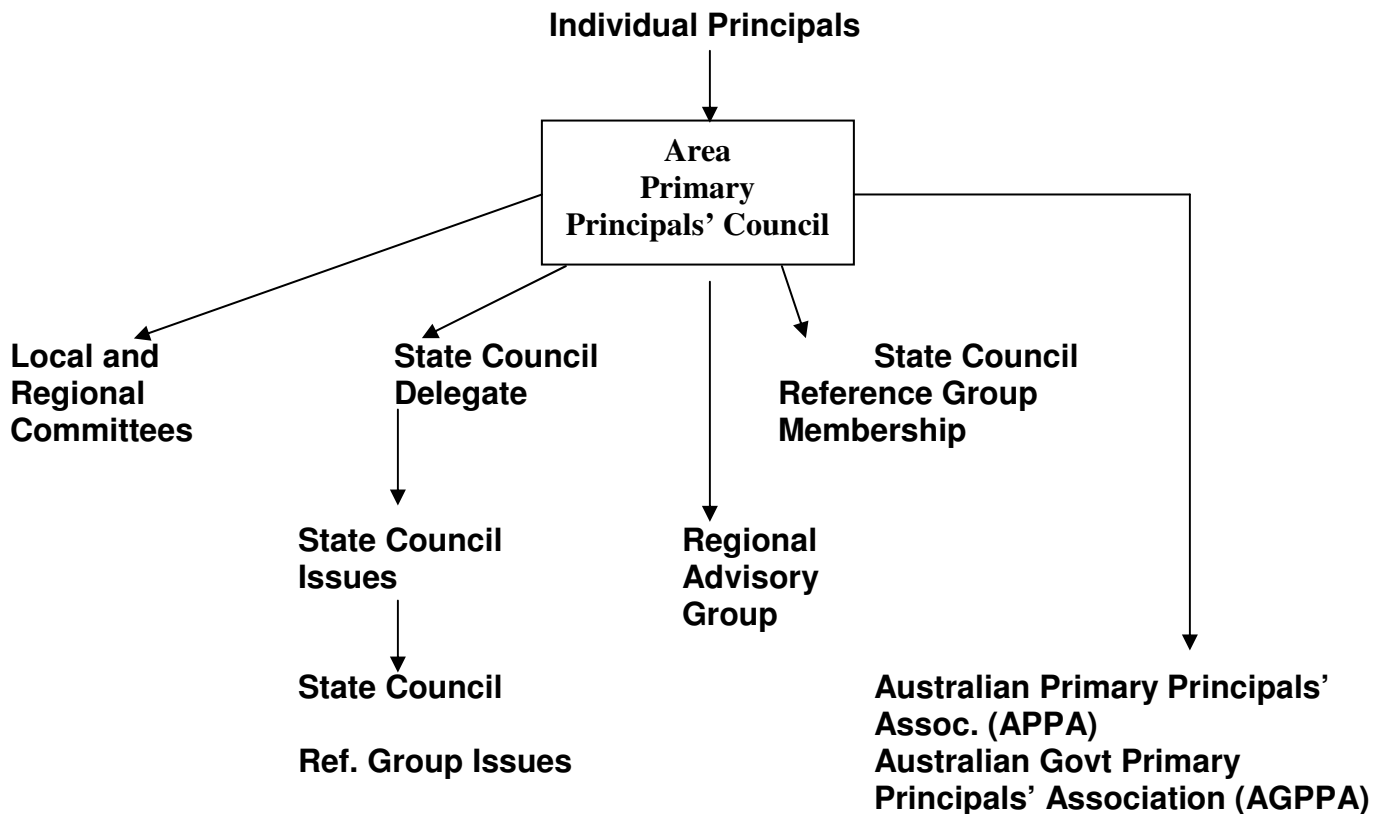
Individual Principals

Area
Primary
Principals' Council

Local and
Regional
Committees

State Council
Delegate

State Council
Reference Group
Membership

State Council
Issues

Regional
Advisory
Group

State Council

Ref. Group Issues

Australian Primary Principals'
Assoc. (APPA)
Australian Govt Primary
Principals' Association (AGPPA)